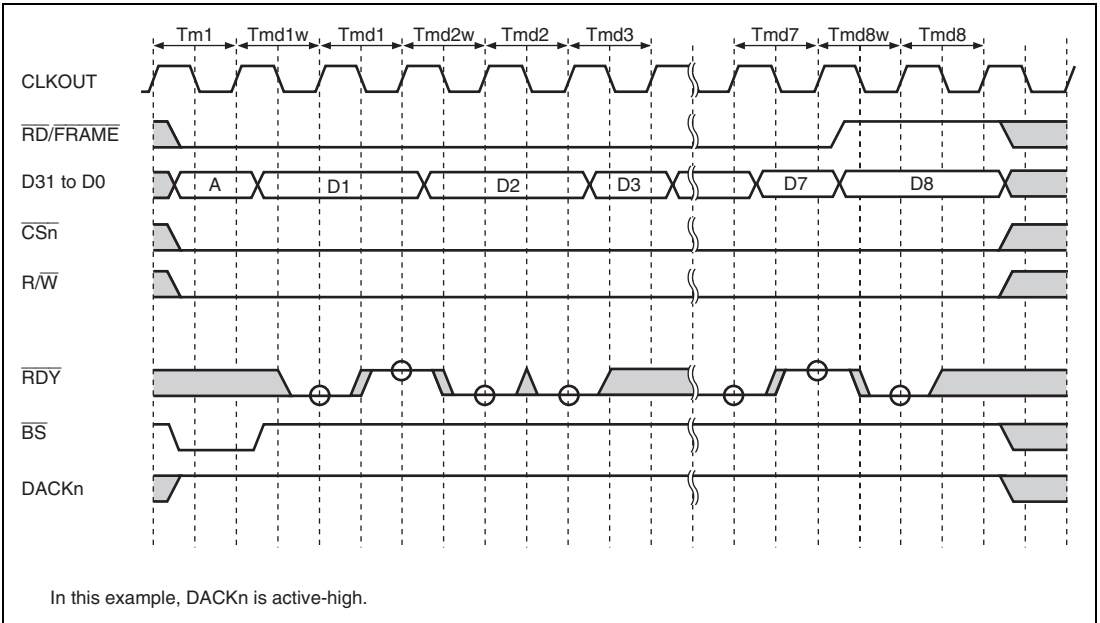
Tm1 Tmd1w Tmd1 Tmd2w Tmd2 Tmd3 Tmd7 Tmd8w Tmd8

CLKOUT

$\overline{RD}/\overline{FRAME}$

D31 to D0

A D1 D2 D3 D7 D8

$\overline{CSn}$

$R/\overline{W}$

$\overline{RDY}$

$\overline{BS}$

DACKn

In this example, DACKn is active-high.